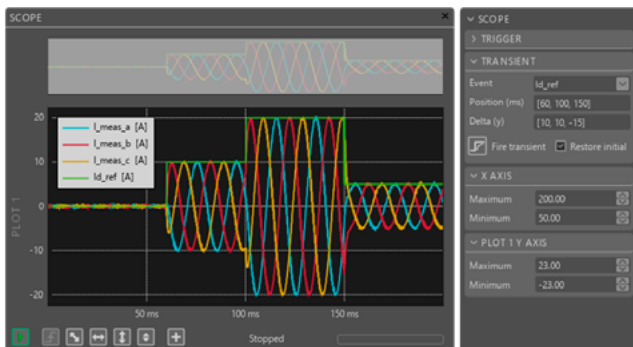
SCOPE

I_meas_a [A]
I_meas_b [A]
I_meas_c [A]
Id_ref [A]

20
10
0
-10
-20

PLOT 1

50 ms
100 ms
150 ms

Stopped

SCOPE
TRIGGER
TRANSIENT
Event Id_ref
Position (ms) [60, 100, 150]
Delta (y) [10, 10, -15]
Fire transient
Restore initial
X AXIS
Maximum 200.00
Minimum 50.00
PLOT 1 Y AXIS
Maximum 23.00
Minimum -23.00